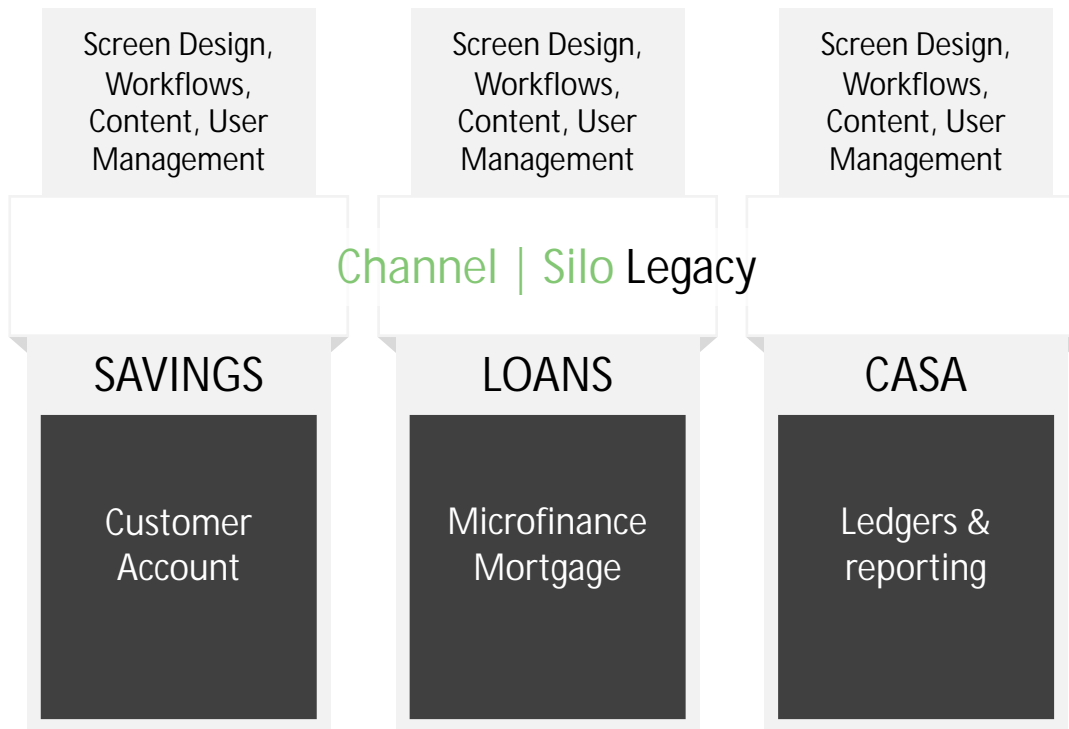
Screen Design, Workflows, Content, User Management

Screen Design, Workflows, Content, User Management

Screen Design, Workflows, Content, User Management

Channel | Silo Legacy

SAVINGS

Customer Account

LOANS

Microfinance Mortgage

CASA

Ledgers & reporting